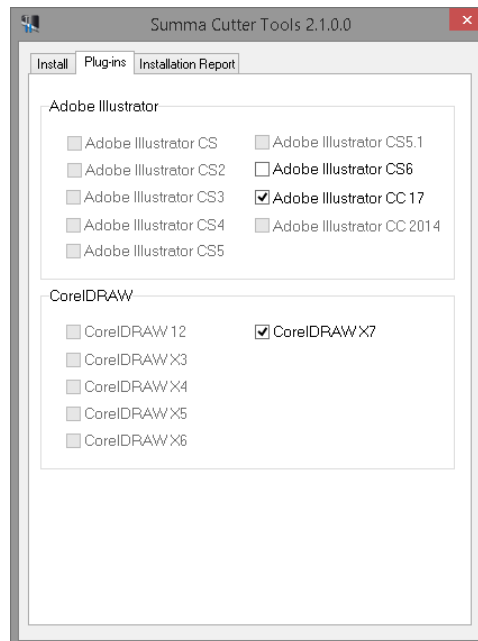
Summa Cutter Tools 2.1.0.0

Install | Plug-ins | Installation Report

Adobe Illustrator

Adobe Illustrator CS
Adobe Illustrator CS2
Adobe Illustrator CS3
Adobe Illustrator CS4
Adobe Illustrator CS5

Adobe Illustrator CS5.1
Adobe Illustrator CS6
Adobe Illustrator CC 17
Adobe Illustrator CC 2014

CorelDRAW

CorelDRAW 12
CorelDRAW X3
CorelDRAW X4
CorelDRAW X5
CorelDRAW X6

CorelDRAW X7